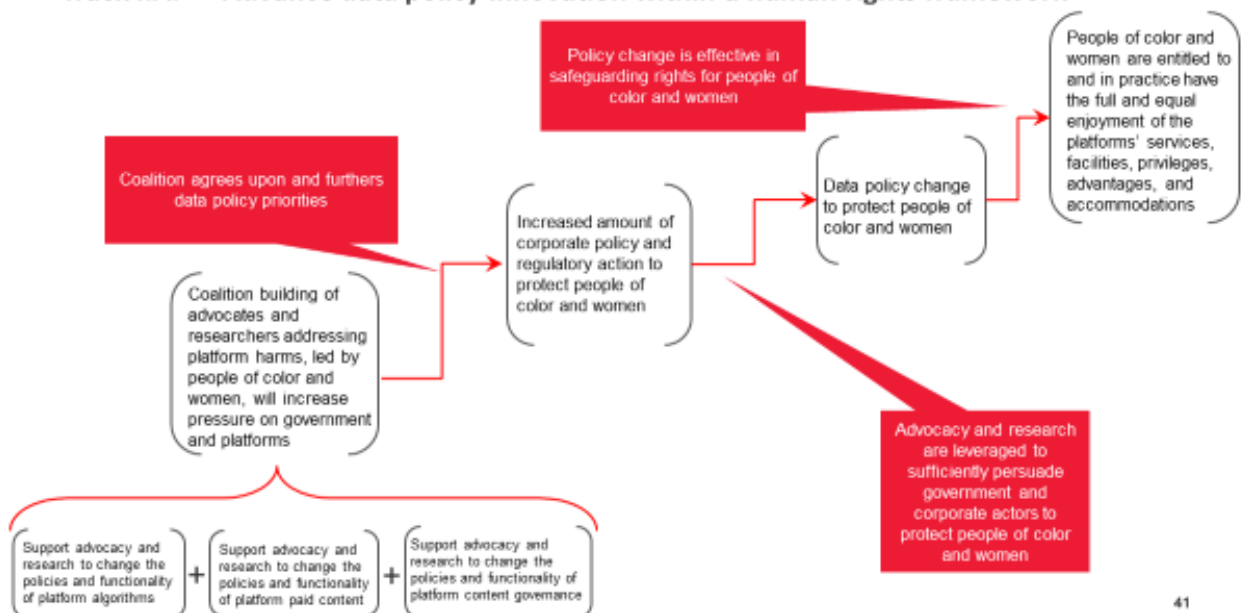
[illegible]

Policy change is effective in safeguarding rights for people of color and women

People of color and women are entitled to and in practice have the full and equal enjoyment of the platforms' services, facilities, privileges, advantages, and accommodations

Coalition agrees upon and furthers data policy priorities

Data policy change to protect people of color and women

Increased amount of corporate policy and regulatory action to protect people of color and women

Coalition building of advocates and researchers addressing platform harms, led by people of color and women, will increase pressure on government and platforms

Advocacy and research are leveraged to sufficiently persuade government and corporate actors to protect people of color and women

Support advocacy and research to change the policies and functionality of platform algorithms

+

Support advocacy and research to change the policies and functionality of platform paid content

+

Support advocacy and research to change the policies and functionality of platform content governance

41